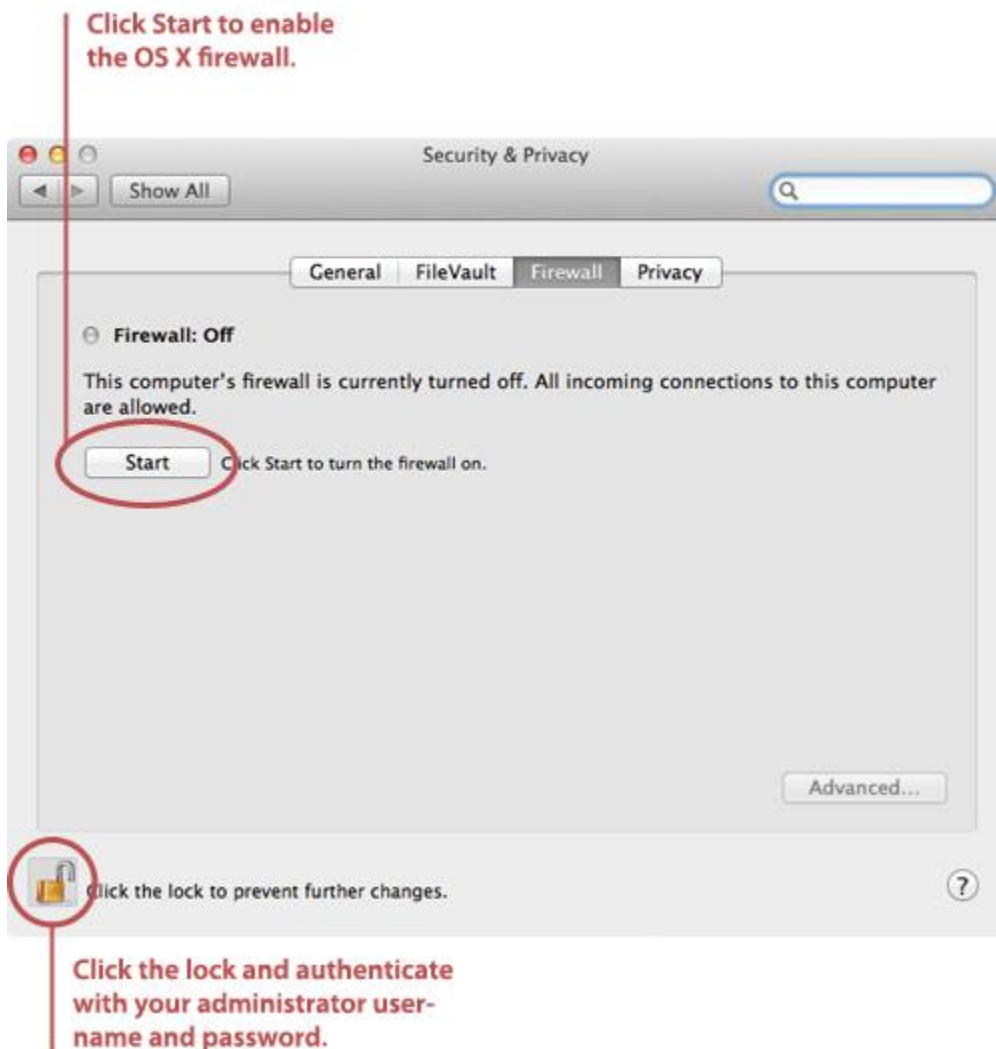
Click Start to enable the OS X firewall.

Security & Privacy

Show All

General FileVault Firewall Privacy

Firewall: Off

This computer's firewall is currently turned off. All incoming connections to this computer are allowed.

Start Click Start to turn the firewall on.

Advanced...

Click the lock to prevent further changes.

?

Click the lock and authenticate with your administrator username and password.